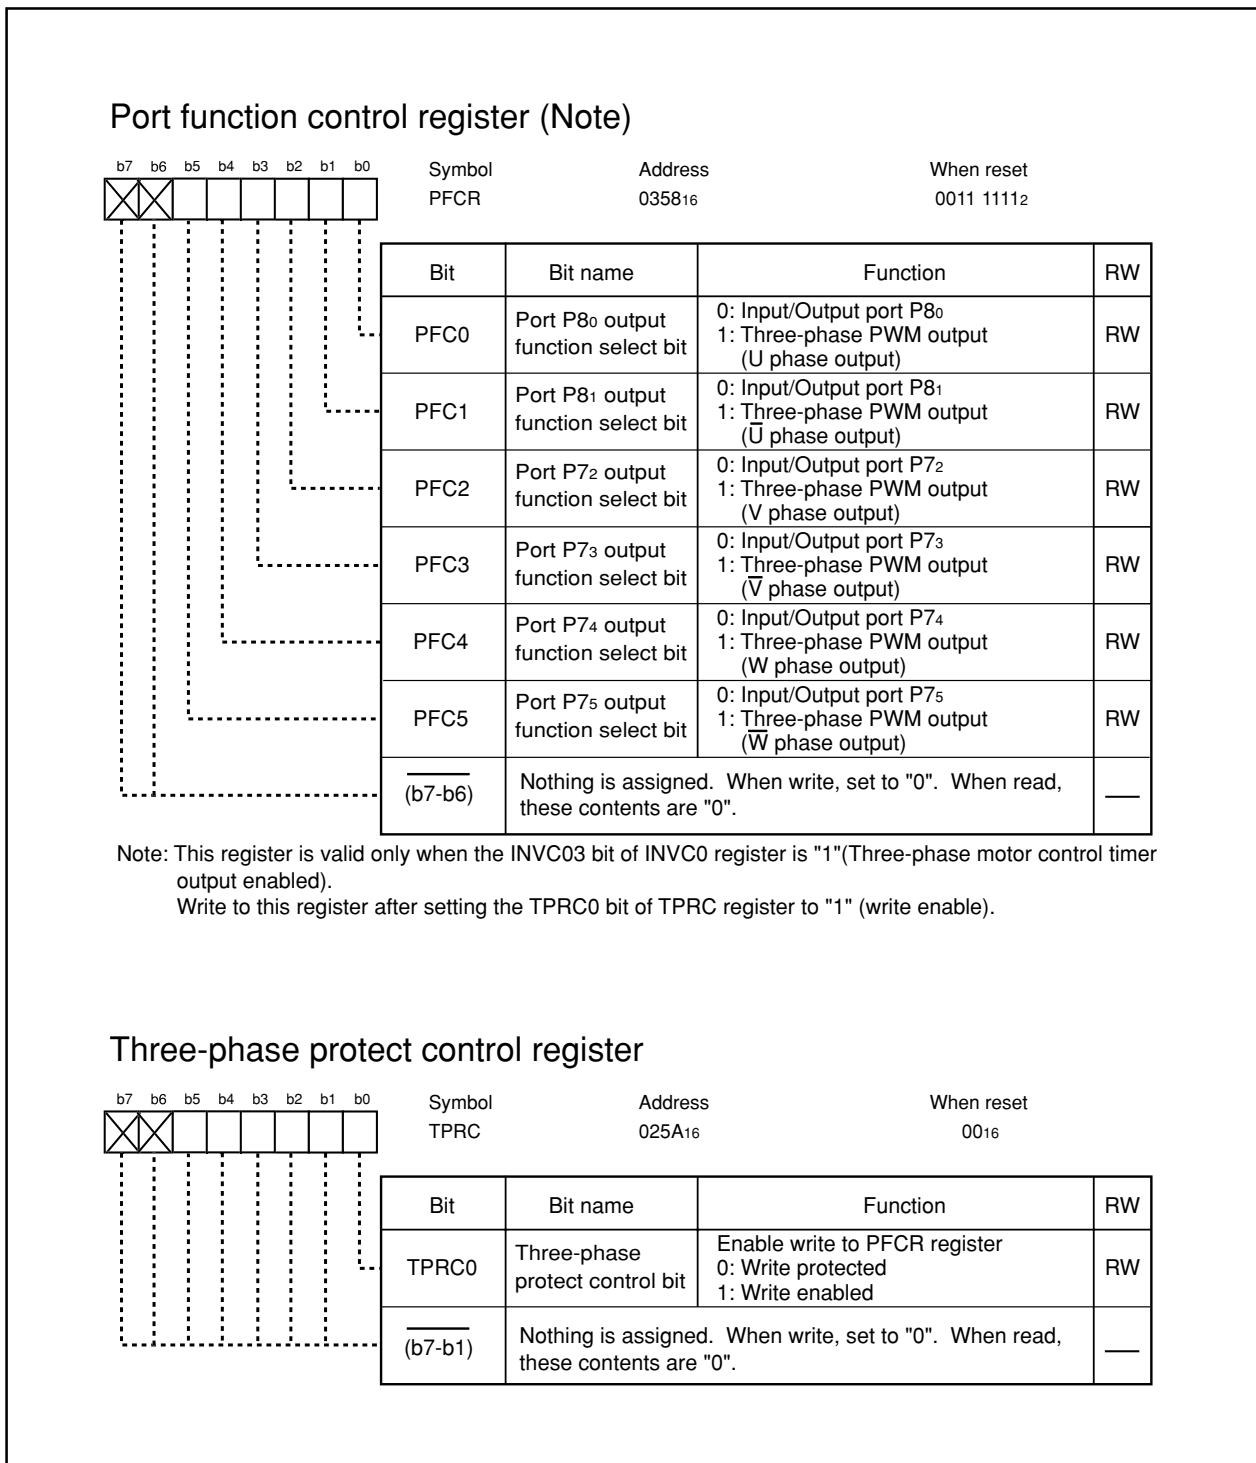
Port function control register (Note)

b7 b6 b5 b4 b3 b2 b1 b0

| Symbol | Address | When reset |
|---|---|---|
| PFCR | $0358_{16}$ | $0011\ 1111_2$ |

| Bit | Bit name | Function | RW |
|---|---|---|---|
| PFC0 | Port $P8_0$ output function select bit | 0: Input/Output port $P8_0$ 1: Three-phase PWM output (U phase output) | RW |
| PFC1 | Port $P8_1$ output function select bit | 0: Input/Output port $P8_1$ 1: Three-phase PWM output ($\overline{U}$ phase output) | RW |
| PFC2 | Port $P7_2$ output function select bit | 0: Input/Output port $P7_2$ 1: Three-phase PWM output (V phase output) | RW |
| PFC3 | Port $P7_3$ output function select bit | 0: Input/Output port $P7_3$ 1: Three-phase PWM output ($\overline{V}$ phase output) | RW |
| PFC4 | Port $P7_4$ output function select bit | 0: Input/Output port $P7_4$ 1: Three-phase PWM output (W phase output) | RW |
| PFC5 | Port $P7_5$ output function select bit | 0: Input/Output port $P7_5$ 1: Three-phase PWM output ($\overline{W}$ phase output) | RW |
| $\overline{\phantom{xx}}$ (b7-b6) | Nothing is assigned. When write, set to "0". When read, these contents are "0". | | — |

Note: This register is valid only when the INVC03 bit of INVC0 register is "1"(Three-phase motor control timer output enabled).
Write to this register after setting the TPRC0 bit of TPRC register to "1" (write enable).

Three-phase protect control register

b7 b6 b5 b4 b3 b2 b1 b0

| Symbol | Address | When reset |
|---|---|---|
| TPRC | $025A_{16}$ | $00_{16}$ |

| Bit | Bit name | Function | RW |
|---|---|---|---|
| TPRC0 | Three-phase protect control bit | Enable write to PFCR register 0: Write protected 1: Write enabled | RW |
| $\overline{\phantom{xx}}$ (b7-b1) | Nothing is assigned. When write, set to "0". When read, these contents are "0". | | — |